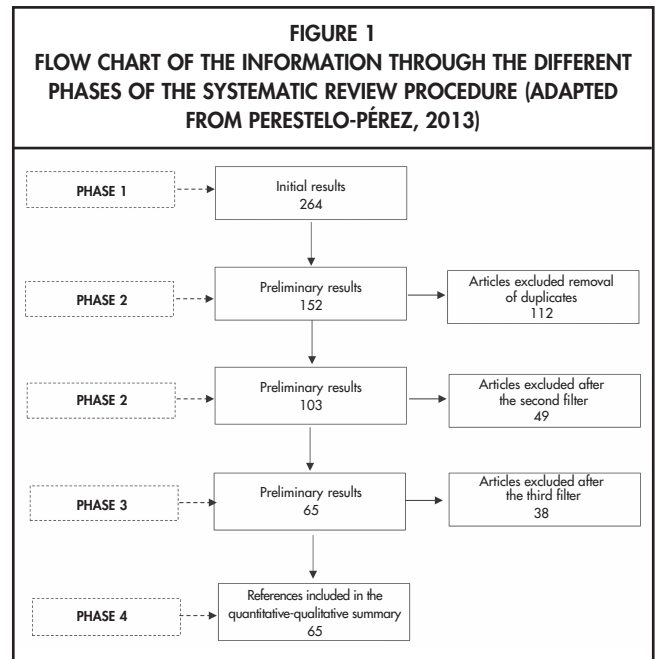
FIGURE 1
FLOW CHART OF THE INFORMATION THROUGH THE DIFFERENT PHASES OF THE SYSTEMATIC REVIEW PROCEDURE (ADAPTED FROM PERESTELO-PÉREZ, 2013)

PHASE 1

Initial results
264

PHASE 2

Preliminary results
152

Articles excluded removal of duplicates
112

PHASE 2

Preliminary results
103

Articles excluded after the second filter
49

PHASE 3

Preliminary results
65

Articles excluded after the third filter
38

PHASE 4

References included in the quantitative-qualitative summary
65